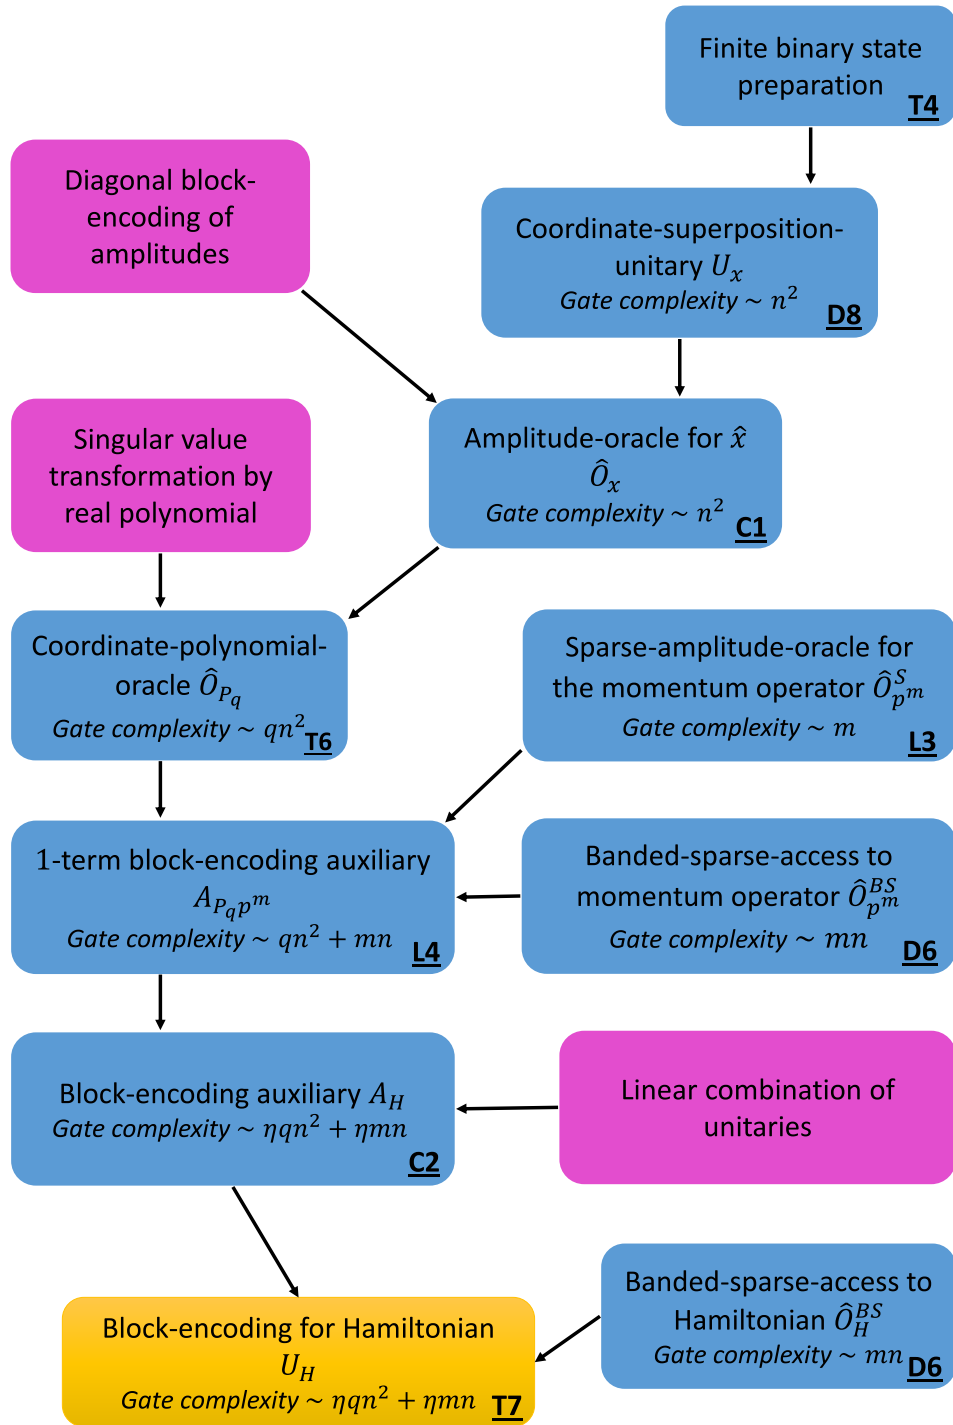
Finite binary state preparation
T4

Diagonal block-encoding of amplitudes

Coordinate-superposition-unitary $U_x$
*Gate complexity* $\sim n^2$
D8

Singular value transformation by real polynomial

Amplitude-oracle for $\hat{x}$
$\hat{O}_x$
*Gate complexity* $\sim n^2$
C1

Coordinate-polynomial-oracle $\hat{O}_{P_q}$
*Gate complexity* $\sim qn^2$
T6

Sparse-amplitude-oracle for the momentum operator $\hat{O}^S_{p^m}$
*Gate complexity* $\sim m$
L3

1-term block-encoding auxiliary $A_{P_q p^m}$
*Gate complexity* $\sim qn^2 + mn$
L4

Banded-sparse-access to momentum operator $\hat{O}^{BS}_{p^m}$
*Gate complexity* $\sim mn$
D6

Block-encoding auxiliary $A_H$
*Gate complexity* $\sim \eta qn^2 + \eta mn$
C2

Linear combination of unitaries

Block-encoding for Hamiltonian $U_H$
*Gate complexity* $\sim \eta qn^2 + \eta mn$
T7

Banded-sparse-access to Hamiltonian $\hat{O}^{BS}_H$
*Gate complexity* $\sim mn$
D6